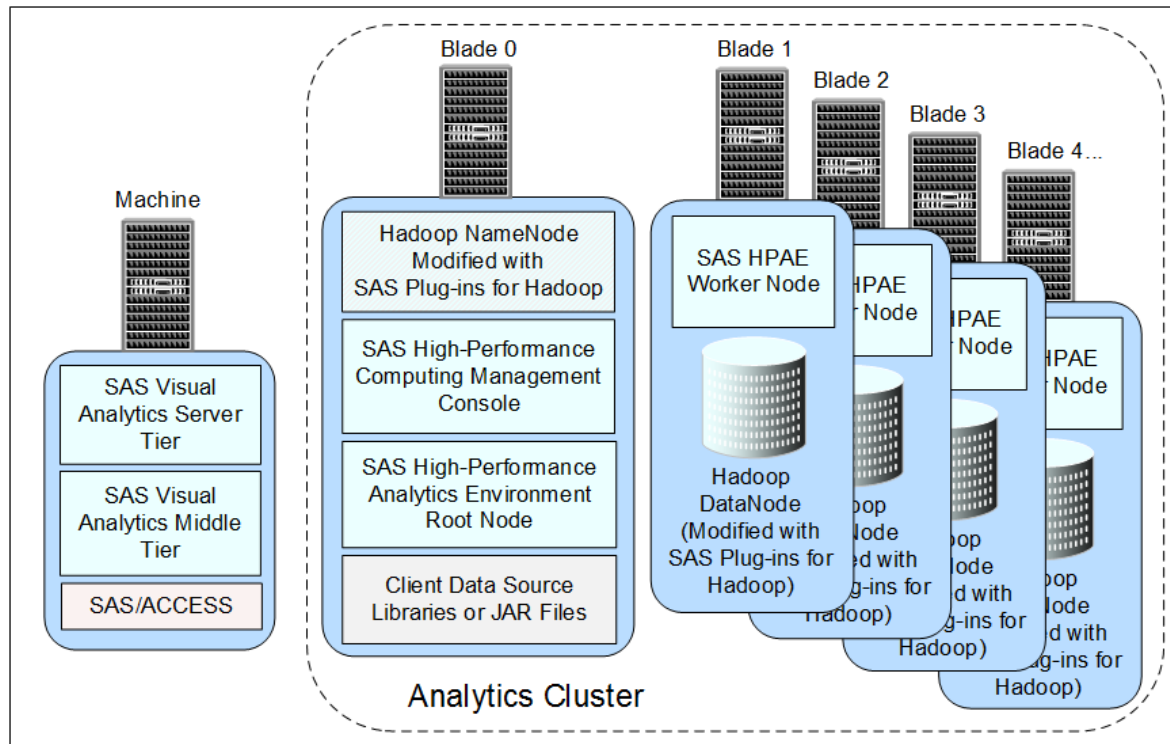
Machine

SAS Visual Analytics Server Tier

SAS Visual Analytics Middle Tier

SAS/ACCESS

Blade 0

Hadoop NameNode Modified with SAS Plug-ins for Hadoop

SAS High-Performance Computing Management Console

SAS High-Performance Analytics Environment Root Node

Client Data Source Libraries or JAR Files

Blade 1

SAS HPAE Worker Node

Hadoop DataNode (Modified with SAS Plug-ins for Hadoop)

Blade 2

HPAE r Node

oop Node ed with g-ins for Hadoop)

Blade 3

HPAE r Node

oop Node ed with g-ins for Hadoop)

Blade 4...

HPAE r Node

oop Node ed with g-ins for Hadoop)

Analytics Cluster